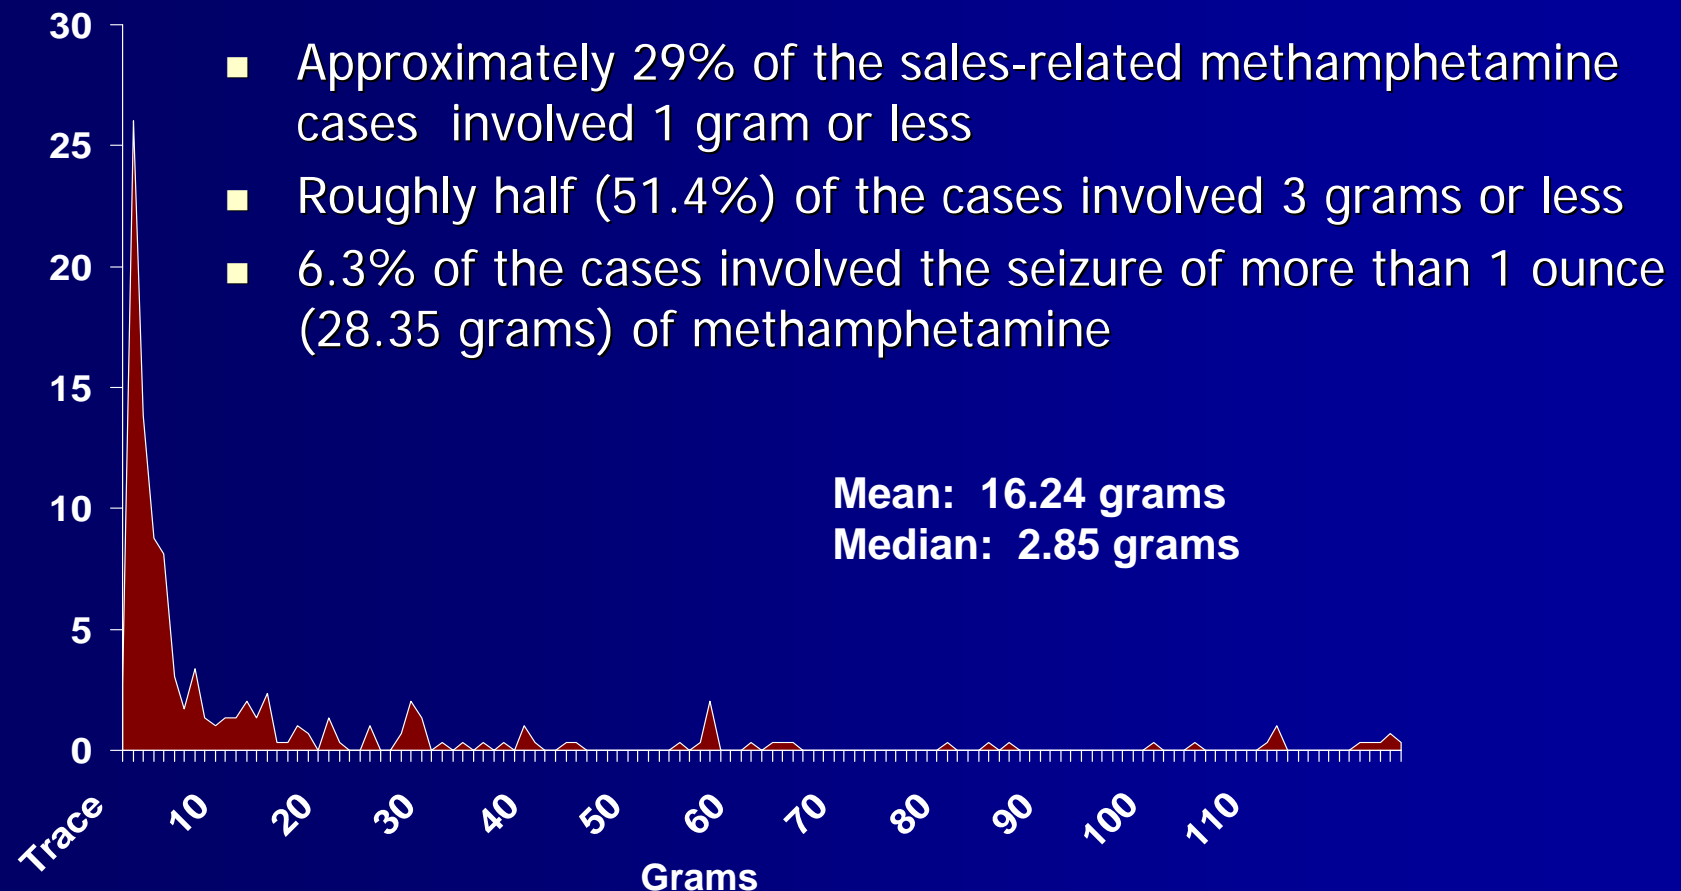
30
25
20
15
10
5
0

Trace
10
20
30
40
50
60
70
80
90
100
110

Grams

▪ Approximately 29% of the sales-related methamphetamine cases involved 1 gram or less

▪ Roughly half (51.4%) of the cases involved 3 grams or less

▪ 6.3% of the cases involved the seizure of more than 1 ounce (28.35 grams) of methamphetamine

Mean: 16.24 grams
Median: 2.85 grams